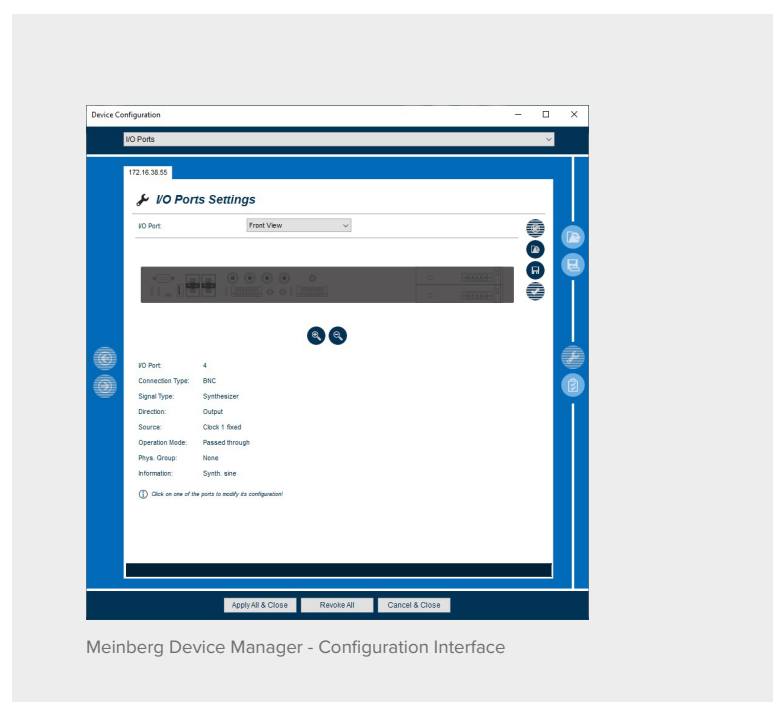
Device Configuration

I/O Ports

172.16.38.55

I/O Ports Settings

I/O Port: Front View

I/O Port: 4
Connection Type: BNC
Signal Type: Synthesizer
Direction: Output
Source: Clock 1 fixed
Operation Mode: Passed through
Phys. Group: None
Information: Synth. sine

Click on one of the ports to modify its configuration!

Apply All & Close
Revoke All
Cancel & Close

Meinberg Device Manager - Configuration Interface